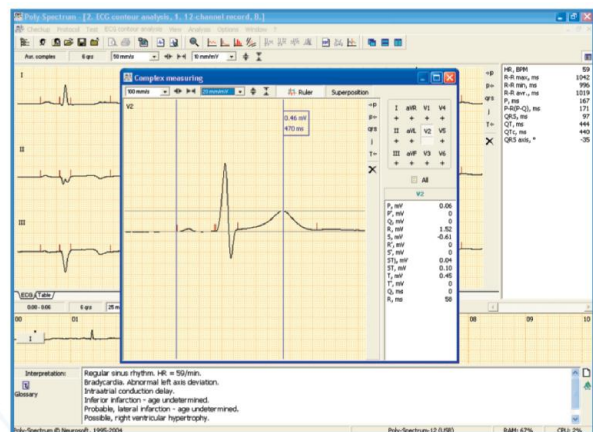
Poly-Spectrum - [2. ECG contour analysis, 1. 12-channel record, 0.]

Checkup Protocol Test ECG contour analysis View Analysis Options Window ?

Ave. complex 6 qrs 50 mm/s 10 mm/mV

I

II

III

Complex measuring

100 mm/s 20 mm/mV Ruler Superposition

V2

0.46 mV
470 ms

=p
p=
qrs
j
t=

| I | aVR | V1 | V4 |
|---|---|---|---|
| + | + | + | + |
| II | aVL | V2 | V5 |
| + | + | + | + |
| III | aVF | V3 | V6 |
| + | + | + | + |

All

V2

| | |
|---|---|
| P, mV | 0.06 |
| P', mV | 0 |
| Q, mV | 0 |
| R, mV | 1.52 |
| S, mV | -0.61 |
| R', mV | 0 |
| S', mV | 0 |
| $ST_j$, mV | 0.04 |
| ST, mV | 0.10 |
| T, mV | 0.45 |
| T', mV | 0 |
| Q, ms | 0 |
| R, ms | 58 |

=p
p=
qrs
j
t=

| | |
|---|---|
| HR, BPM | 59 |
| R-R max, ms | 1042 |
| R-R min, ms | 996 |
| R-R avr., ms | 1019 |
| P, ms | 167 |
| P-R(P-Q), ms | 171 |
| QRS, ms | 97 |
| QT, ms | 444 |
| QTc, ms | 440 |
| QRS axis, ° | -35 |

ECG Table

6 qrs 25 m

00 01

Interpretation:

Glossary

Regular sinus rhythm. HR = 59/min.
Bradycardia. Abnormal left axis deviation.
Intraatrial conduction delay.
Inferior infarction - age undetermined.
Probable, lateral infarction - age undetermined.
Possible, right ventricular hypertrophy.

Poly-Spectrum © Neurosoft, 1995-2004 Poly-Spectrum-12 (USB) RAM: 67% CPU: 2%